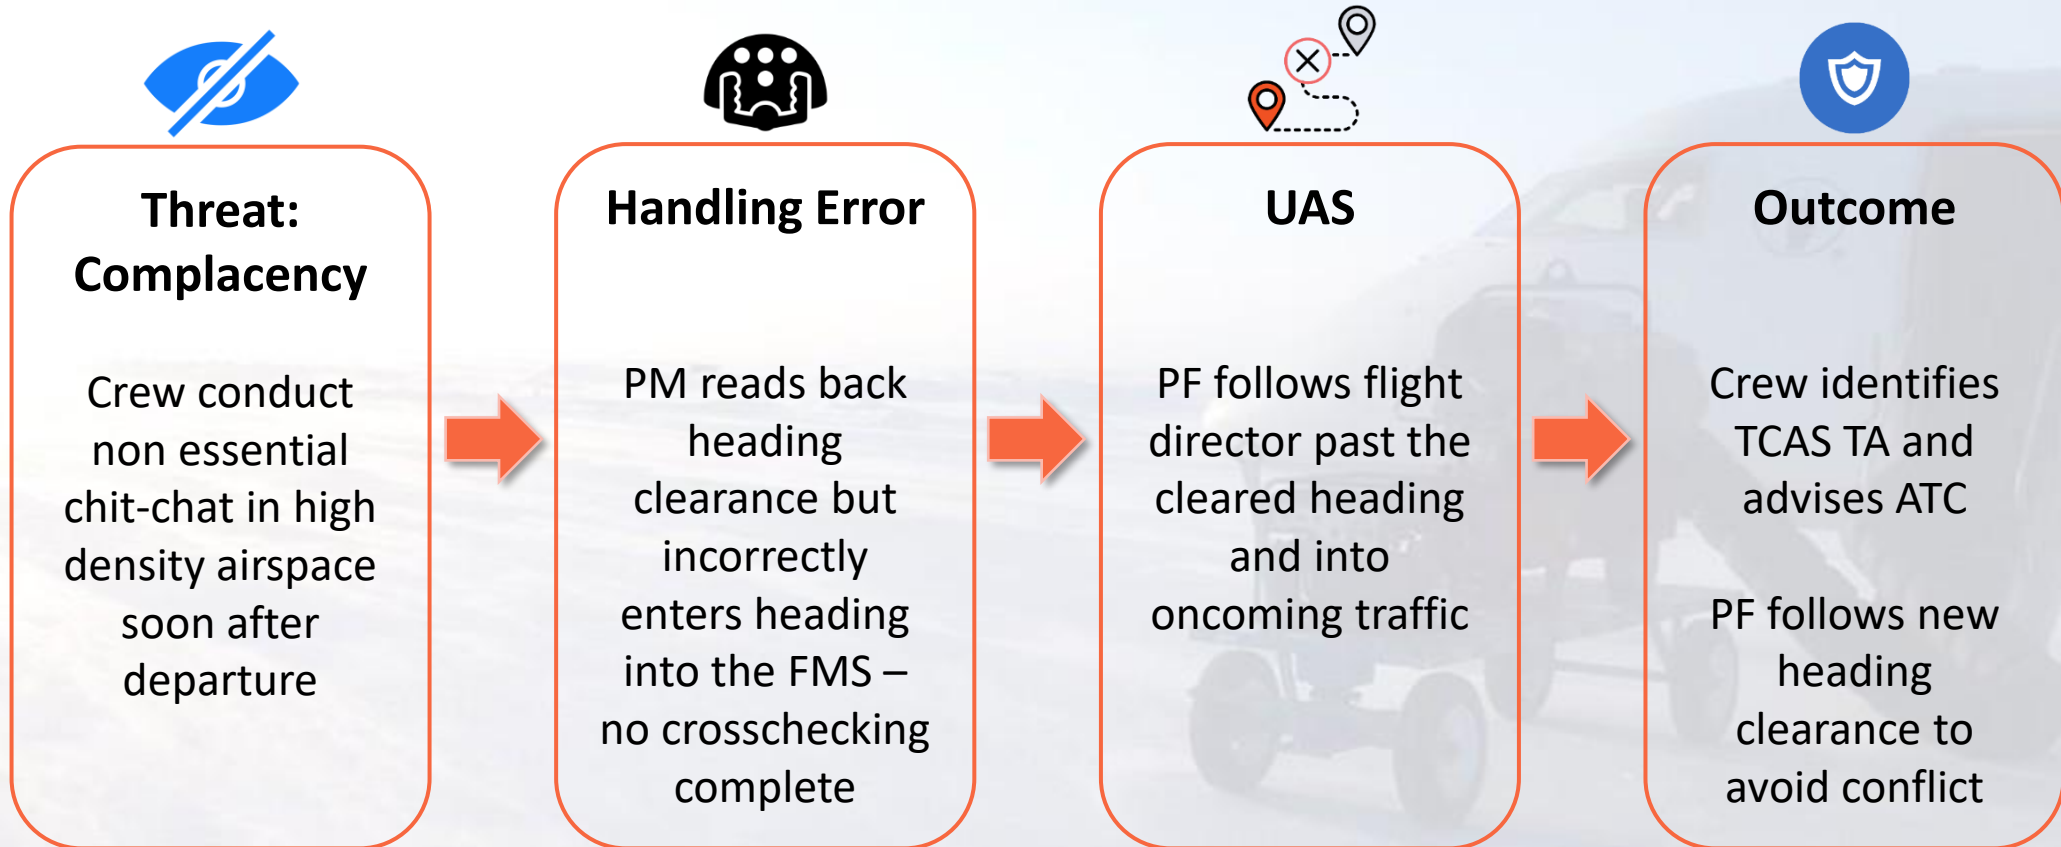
Threat: Complacency

Crew conduct non essential chit-chat in high density airspace soon after departure

Handling Error

PM reads back heading clearance but incorrectly enters heading into the FMS – no crosschecking complete

UAS

PF follows flight director past the cleared heading and into oncoming traffic

Outcome

Crew identifies TCAS TA and advises ATC

PF follows new heading clearance to avoid conflict